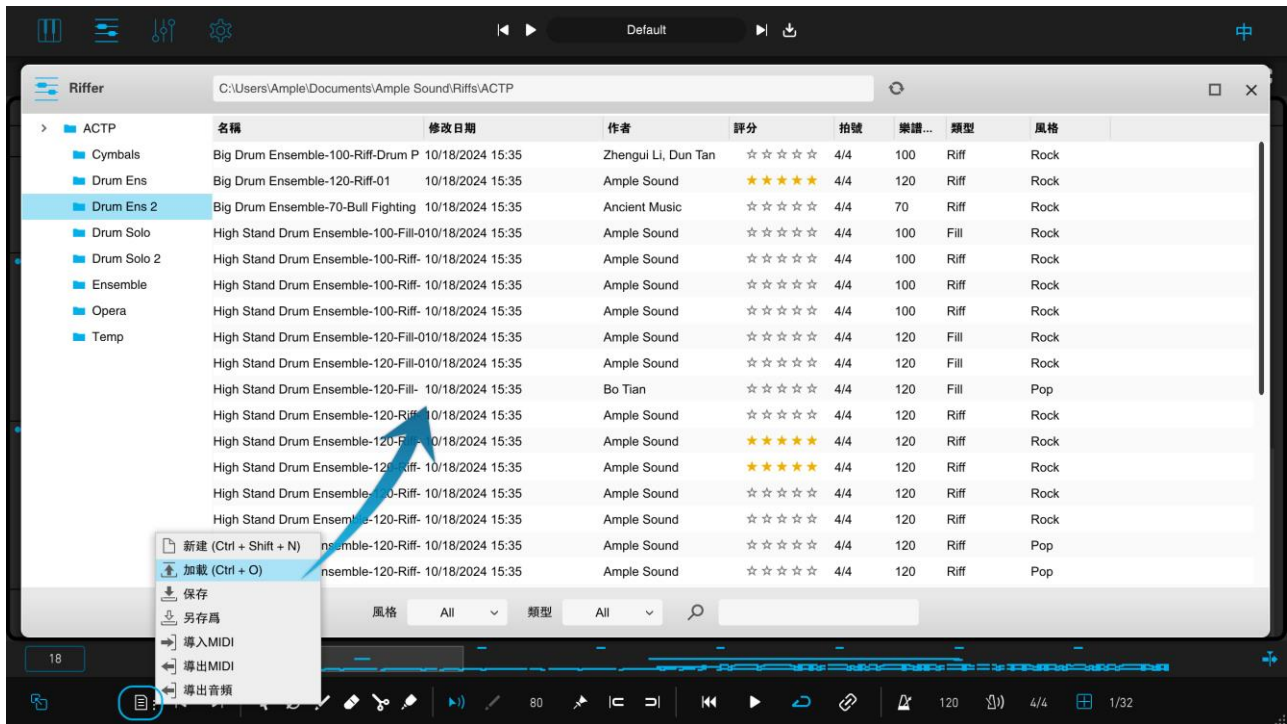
Default

中

Riffer C:\Users\Ample\Documents\Ample Sound\Riffs\ACTP

ACTP
Cymbals
Drum Ens
Drum Ens 2
Drum Solo
Drum Solo 2
Ensemble
Opera
Temp

| 名稱 | 修改日期 | 作者 | 評分 | 拍號 | 樂譜... | 類型 | 風格 |
|---|---|---|---|---|---|---|---|
| Big Drum Ensemble-100-Riff-Drum P | 10/18/2024 15:35 | Zhengui Li, Dun Tan | ☆☆☆☆☆ | 4/4 | 100 | Riff | Rock |
| Big Drum Ensemble-120-Riff-01 | 10/18/2024 15:35 | Ample Sound | ★★★★★ | 4/4 | 120 | Riff | Rock |
| Big Drum Ensemble-70-Bull Fighting | 10/18/2024 15:35 | Ancient Music | ☆☆☆☆☆ | 4/4 | 70 | Riff | Rock |
| High Stand Drum Ensemble-100-Fill-01 | 0/18/2024 15:35 | Ample Sound | ☆☆☆☆☆ | 4/4 | 100 | Fill | Rock |
| High Stand Drum Ensemble-100-Riff- | 10/18/2024 15:35 | Ample Sound | ☆☆☆☆☆ | 4/4 | 100 | Riff | Rock |
| High Stand Drum Ensemble-100-Riff- | 10/18/2024 15:35 | Ample Sound | ☆☆☆☆☆ | 4/4 | 100 | Riff | Rock |
| High Stand Drum Ensemble-100-Riff- | 10/18/2024 15:35 | Ample Sound | ☆☆☆☆☆ | 4/4 | 100 | Riff | Rock |
| High Stand Drum Ensemble-120-Fill-01 | 0/18/2024 15:35 | Ample Sound | ☆☆☆☆☆ | 4/4 | 120 | Fill | Rock |
| High Stand Drum Ensemble-120-Fill-01 | 0/18/2024 15:35 | Ample Sound | ☆☆☆☆☆ | 4/4 | 120 | Fill | Rock |
| High Stand Drum Ensemble-120-Fill- | 10/18/2024 15:35 | Bo Tian | ☆☆☆☆☆ | 4/4 | 120 | Fill | Pop |
| High Stand Drum Ensemble-120-Riff | 10/18/2024 15:35 | Ample Sound | ☆☆☆☆☆ | 4/4 | 120 | Riff | Rock |
| High Stand Drum Ensemble-120-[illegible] | 10/18/2024 15:35 | Ample Sound | ★★★★★ | 4/4 | 120 | Riff | Rock |
| High Stand Drum Ensemble-12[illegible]Riff- | 10/18/2024 15:35 | Ample Sound | ★★★★★ | 4/4 | 120 | Riff | Rock |
| High Stand Drum Ensemble-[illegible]0-Riff- | 10/18/2024 15:35 | Ample Sound | ☆☆☆☆☆ | 4/4 | 120 | Riff | Rock |
| High Stand Drum Ensem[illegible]-120-Riff- | 10/18/2024 15:35 | Ample Sound | ☆☆☆☆☆ | 4/4 | 120 | Riff | Rock |
| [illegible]nsemble-120-Riff- | 10/18/2024 15:35 | Ample Sound | ☆☆☆☆☆ | 4/4 | 120 | Riff | Pop |
| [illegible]nsemble-120-Riff- | 10/18/2024 15:35 | Ample Sound | ☆☆☆☆☆ | 4/4 | 120 | Riff | Pop |

新建 (Ctrl + Shift + N)
加載 (Ctrl + O)
保存
另存爲
導入MIDI
導出MIDI
導出音頻

風格 All 類型 All

18

80 120 4/4 1/32